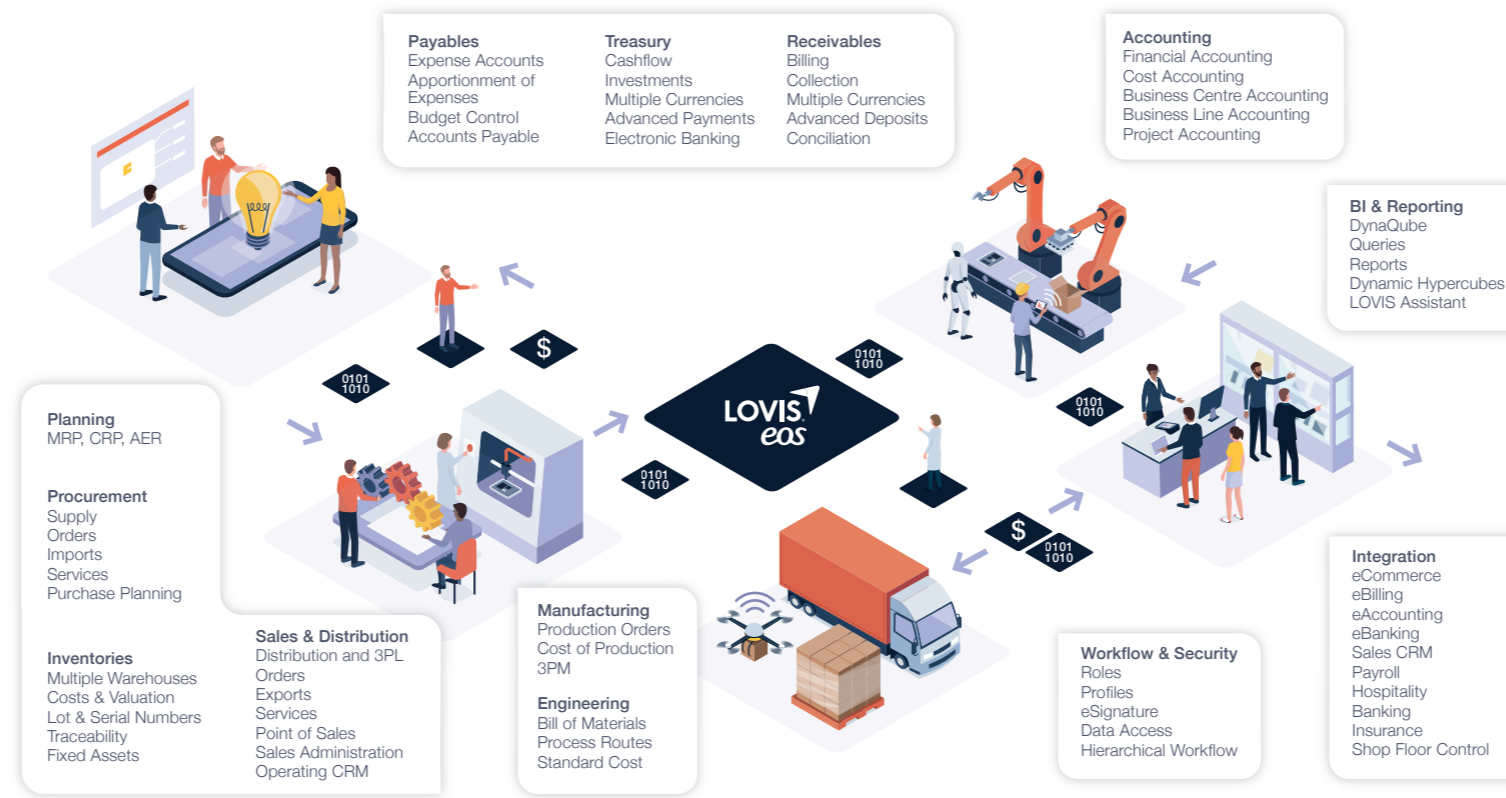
Payables
Expense Accounts
Apportionment of Expenses
Budget Control
Accounts Payable

Treasury
Cashflow
Investments
Multiple Currencies
Advanced Payments
Electronic Banking

Receivables
Billing
Collection
Multiple Currencies
Advanced Deposits
Conciliation

Accounting
Financial Accounting
Cost Accounting
Business Centre Accounting
Business Line Accounting
Project Accounting

BI & Reporting
DynaQube
Queries
Reports
Dynamic Hypercubes
LOVIS Assistant

0101
1010

$

0101
1010

LOVIS eos

0101
1010

0101
1010

0101
1010

$

0101
1010

Planning
MRP, CRP, AER

Procurement
Supply
Orders
Imports
Services
Purchase Planning

Inventories
Multiple Warehouses
Costs & Valuation
Lot & Serial Numbers
Traceability
Fixed Assets

Sales & Distribution
Distribution and 3PL
Orders
Exports
Services
Point of Sales
Sales Administration
Operating CRM

Manufacturing
Production Orders
Cost of Production
3PM

Engineering
Bill of Materials
Process Routes
Standard Cost

Workflow & Security
Roles
Profiles
eSignature
Data Access
Hierarchical Workflow

Integration
eCommerce
eBilling
eAccounting
eBanking
Sales CRM
Payroll
Hospitality
Banking
Insurance
Shop Floor Control